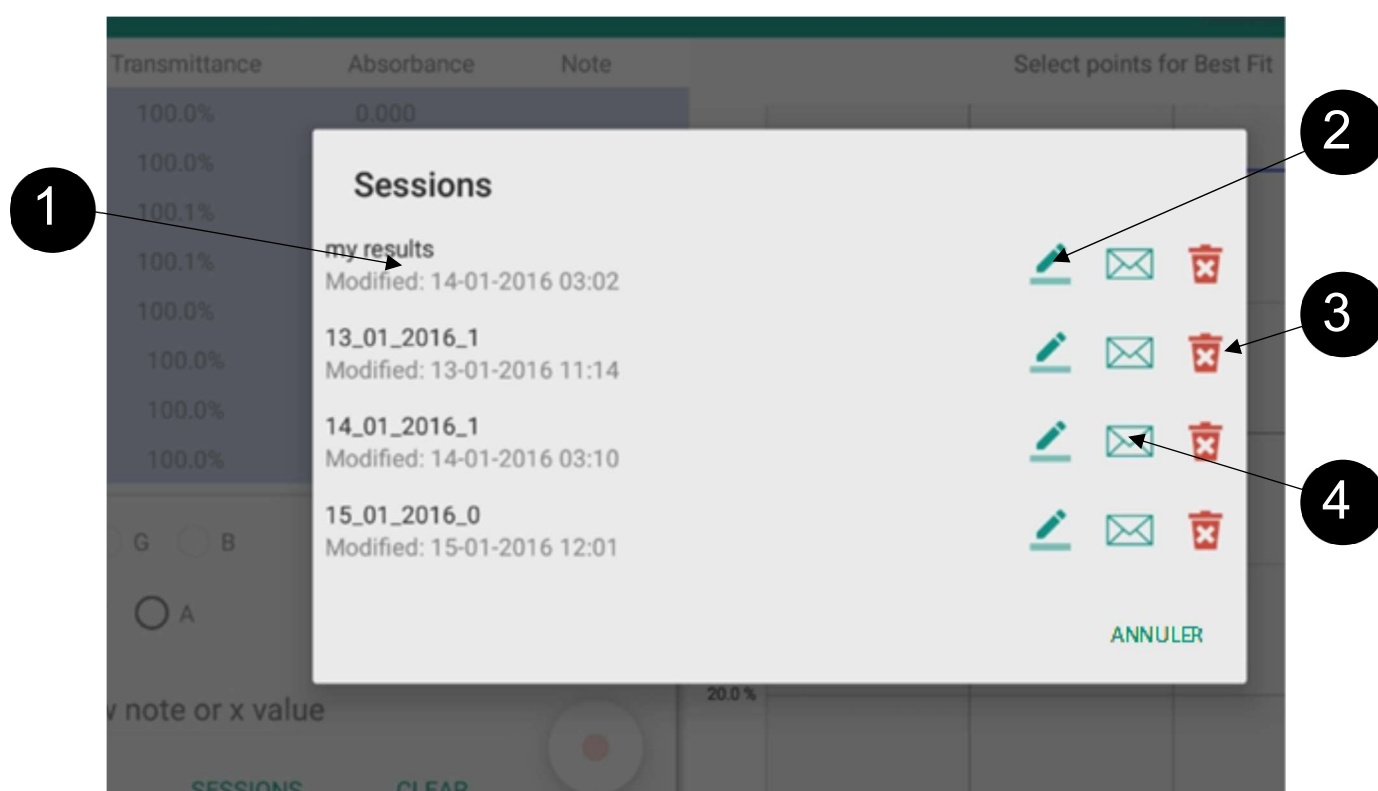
Transmittance Absorbance Note

Select points for Best Fit

100.0% 0.000

100.0%

100.1%

100.1%

100.0%

100.0%

100.0%

100.0%

G B

A

v note or x value

SESSIONS CLEAR

20.0 %

Sessions

my results
Modified: 14-01-2016 03:02

13_01_2016_1
Modified: 13-01-2016 11:14

14_01_2016_1
Modified: 14-01-2016 03:10

15_01_2016_0
Modified: 15-01-2016 12:01

ANNULER

1

2

3

4